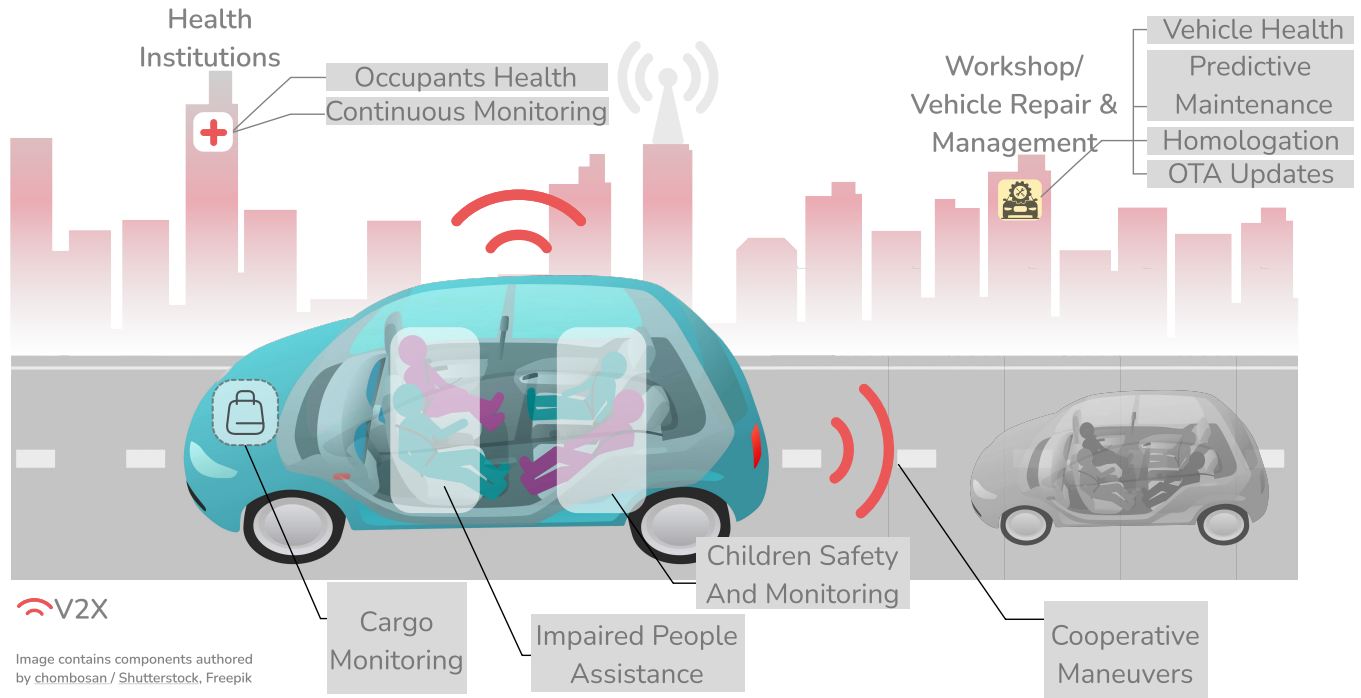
Health Institutions

Occupants Health

Continuous Monitoring

Workshop/ Vehicle Repair & Management

Vehicle Health

Predictive Maintenance

Homologation

OTA Updates

Children Safety And Monitoring

V2X

Cargo Monitoring

Impaired People Assistance

Cooperative Maneuvers

Image contains components authored by chombosan / Shutterstock, Freepik